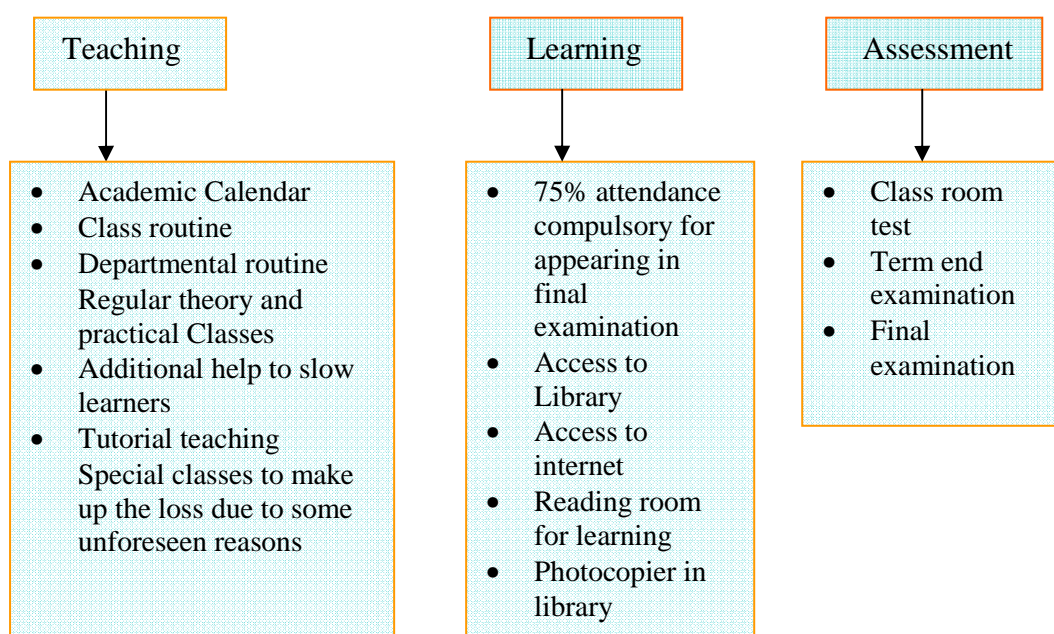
Teaching

- Academic Calendar
- Class routine
- Departmental routine Regular theory and practical Classes
- Additional help to slow learners
- Tutorial teaching Special classes to make up the loss due to some unforeseen reasons

Learning

- 75% attendance compulsory for appearing in final examination
- Access to Library
- Access to internet
- Reading room for learning
- Photocopier in library

Assessment

- Class room test
- Term end examination
- Final examination